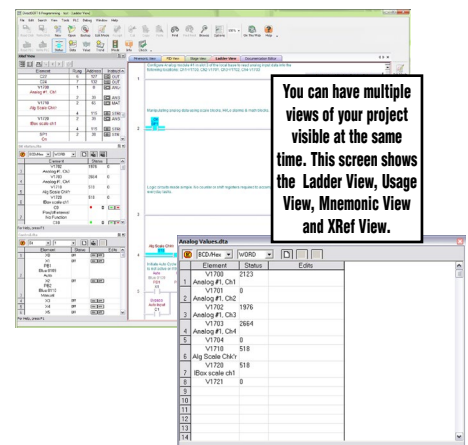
You can have multiple views of your project visible at the same time. This screen shows the Ladder View, Usage View, Mnemonic View and XRef View.

Analog Values.dta

BCD/Hex WORD

| | Element | Status | Edits |
|---|---|---|---|
| | V1700 | 2123 | |
| 1 | Analog #1, Ch1 | | |
| | V1701 | 0 | |
| 2 | Analog #1, Ch2 | | |
| | V1702 | 1976 | |
| 3 | Analog #1, Ch3 | | |
| | V1703 | 2664 | |
| 4 | Analog #1, Ch4 | | |
| 5 | V1704 | 0 | |
| 6 | V1710 | 518 | |
| | Alg Scale Chk'r | | |
| 7 | V1720 | 518 | |
| | IBox scale ch1 | | |
| 8 | V1721 | 0 | |
| 9 | | | |
| 10 | | | |
| 11 | | | |
| 12 | | | |
| 13 | | | |
| 14 | | | |